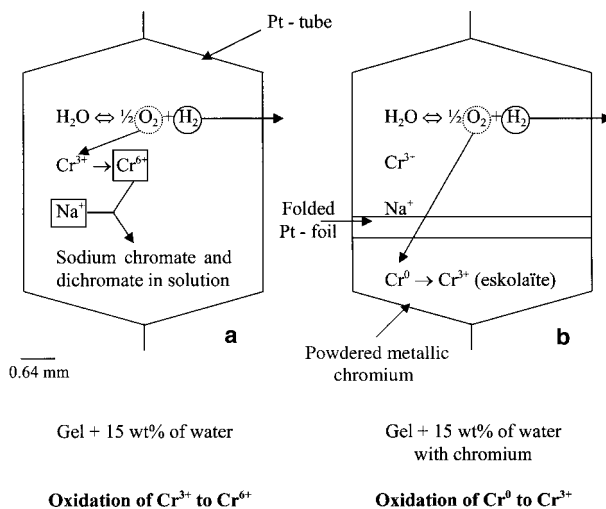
Pt - tube

$H_2O \Leftrightarrow \frac{1}{2}O_2 + H_2$

$Cr^{3+} \rightarrow Cr^{6+}$

$Na^+$

Sodium chromate and dichromate in solution

a

0.64 mm

$H_2O \Leftrightarrow \frac{1}{2}O_2 + H_2$

$Cr^{3-}$

Folded Pt - foil

$Na^+$

$Cr^0 \rightarrow Cr^{3+}$ (eskolaïte)

b

Powdered metallic chromium

Gel + 15 wt% of water

Gel + 15 wt% of water with chromium

**Oxidation of $Cr^{3+}$ to $Cr^{6+}$**

**Oxidation of $Cr^0$ to $Cr^{3+}$**